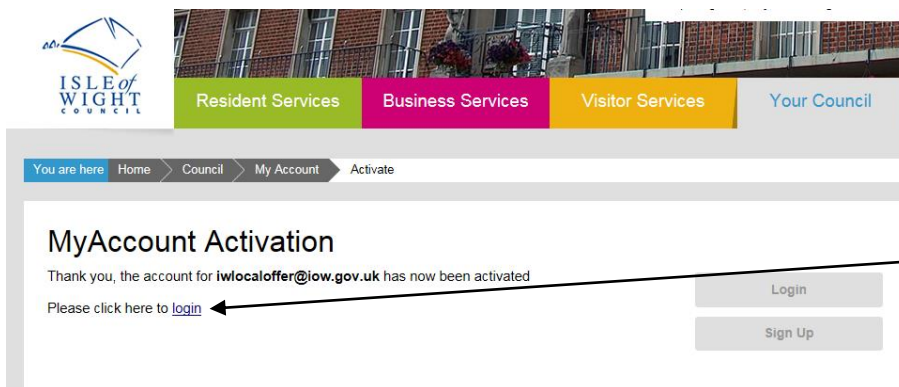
ISLE of WIGHT COUNCIL

Resident Services
Business Services
Visitor Services
Your Council

You are here Home Council My Account Activate

MyAccount Activation

Thank you, the account for **iwlocaloffer@iow.gov.uk** has now been activated

Please click here to login

Login

Sign Up